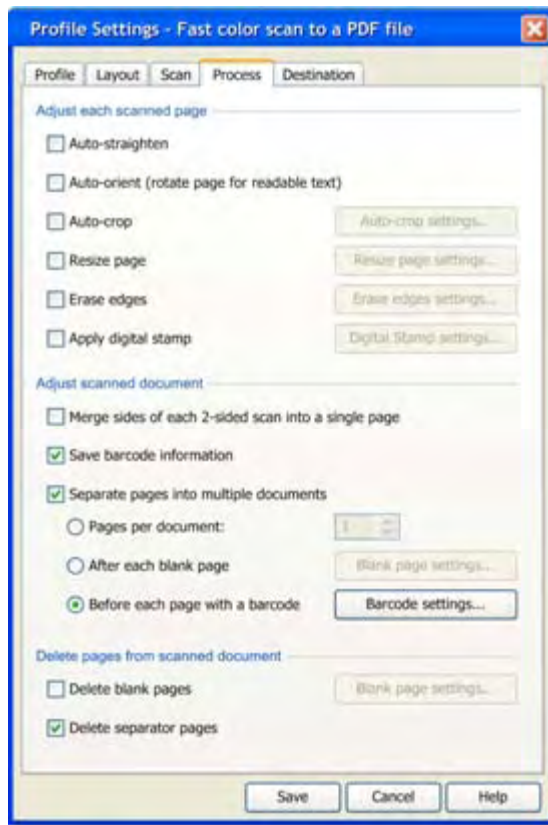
Profile Settings - Fast color scan to a PDF file

Profile Layout Scan Process Destination

Adjust each scanned page

Auto-straighten

Auto-orient (rotate page for readable text)

Auto-crop Auto-crop settings...

Resize page Resize page settings...

Erase edges Erase edges settings...

Apply digital stamp Digital Stamp settings...

Adjust scanned document

Merge sides of each 2-sided scan into a single page

Save barcode information

Separate pages into multiple documents

Pages per document: 1

After each blank page Blank page settings...

Before each page with a barcode Barcode settings...

Delete pages from scanned document

Delete blank pages Blank page settings...

Delete separator pages

Save Cancel Help